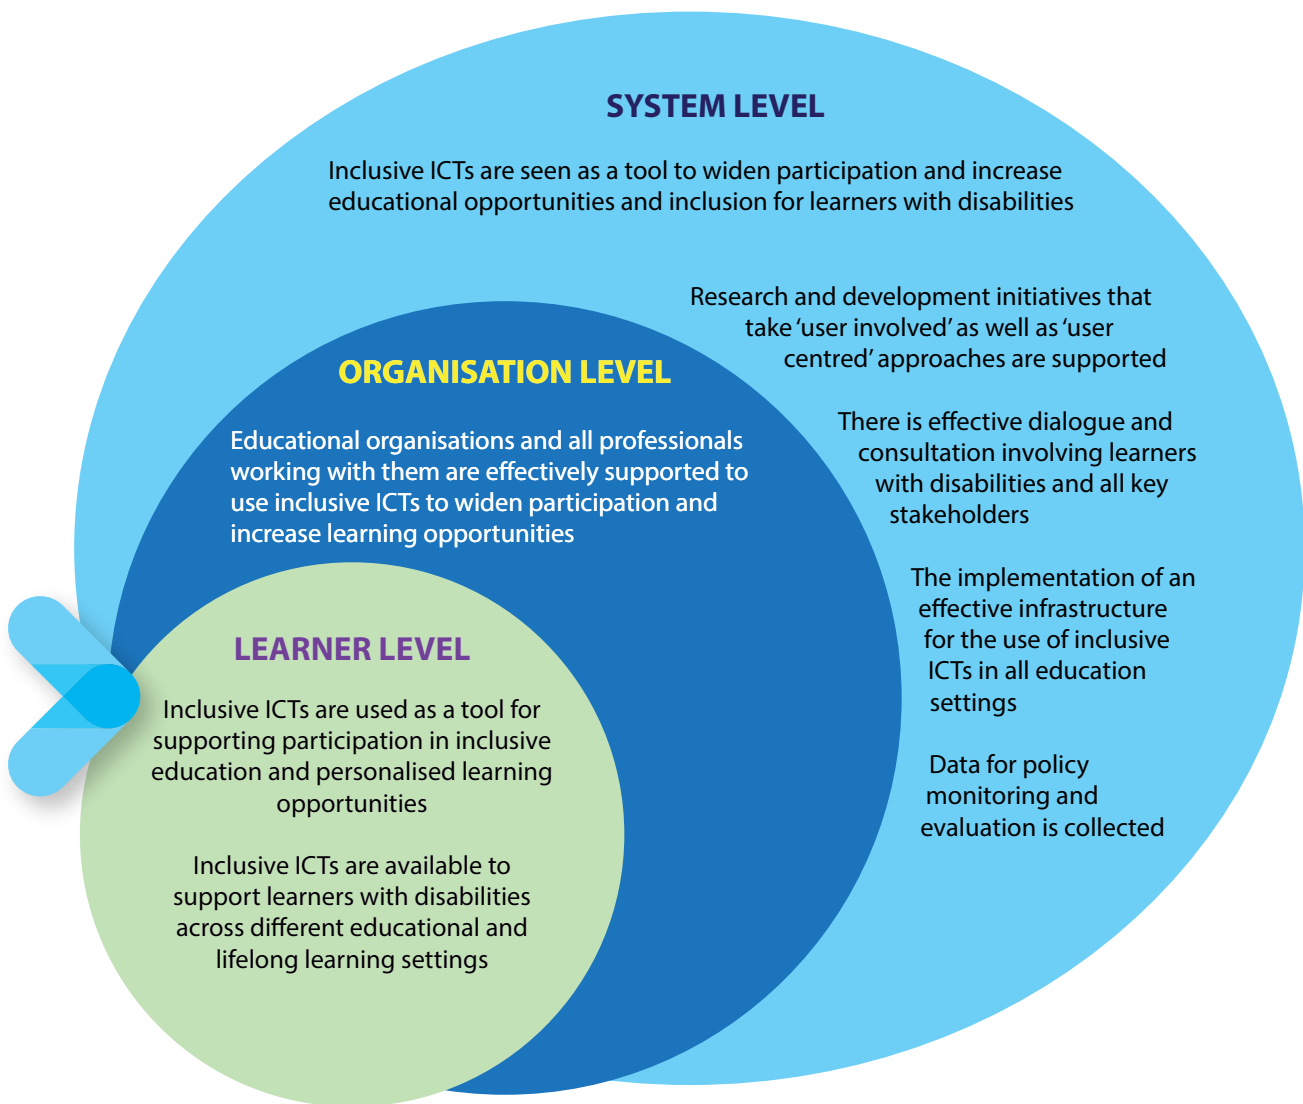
SYSTEM LEVEL

Inclusive ICTs are seen as a tool to widen participation and increase educational opportunities and inclusion for learners with disabilities

Research and development initiatives that take 'user involved' as well as 'user centred' approaches are supported

There is effective dialogue and consultation involving learners with disabilities and all key stakeholders

The implementation of an effective infrastructure for the use of inclusive ICTs in all education settings

Data for policy monitoring and evaluation is collected

ORGANISATION LEVEL

Educational organisations and all professionals working with them are effectively supported to use inclusive ICTs to widen participation and increase learning opportunities

LEARNER LEVEL

Inclusive ICTs are used as a tool for supporting participation in inclusive education and personalised learning opportunities

Inclusive ICTs are available to support learners with disabilities across different educational and lifelong learning settings